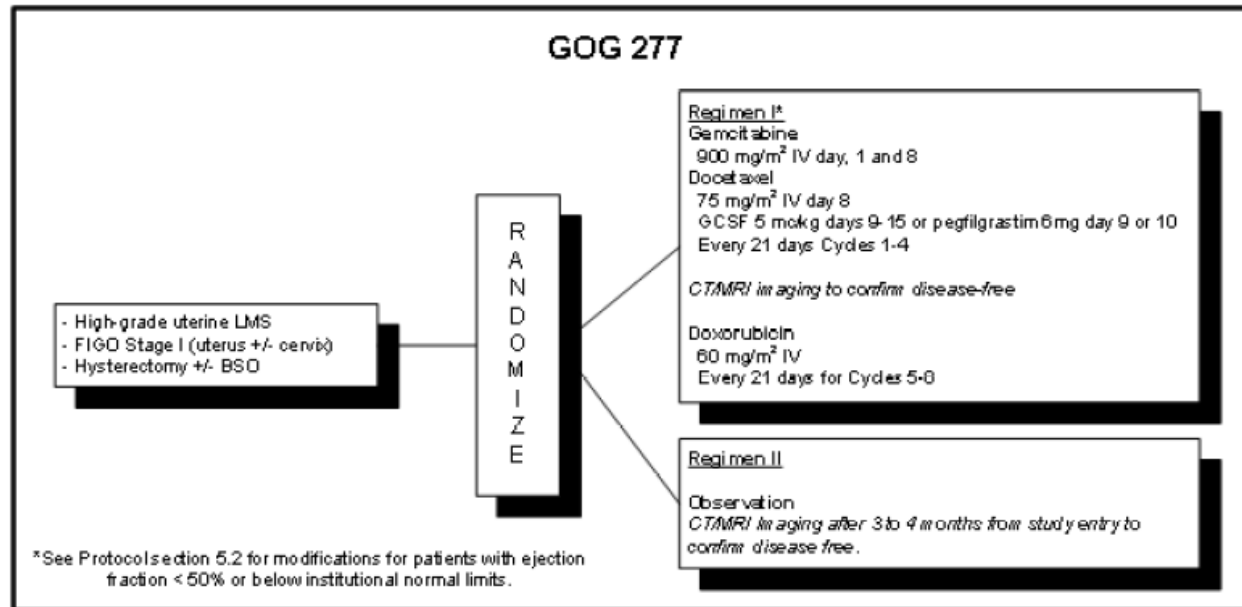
GOG 277

- High-grade uterine LMS
- FIGO Stage I (uterus +/- cervix)
- Hysterectomy +/- BSO

R
A
N
D
O
M
I
Z
E

Regimen I*
Gemcitabine
900 mg/m$^2$ IV day, 1 and 8
Docetaxel
75 mg/m$^2$ IV day 8
GCSF 5 mckg days 9-15 or pegfilgrastim 6mg day 9 or 10
Every 21 days Cycles 1-4

CT/MRI imaging to confirm disease-free

Doxorubicin
60 mg/m$^2$ IV
Every 21 days for Cycles 5-8

Regimen II

Observation
CT/MRI imaging after 3 to 4 months from study entry to confirm disease free.

*See Protocol section 5.2 for modifications for patients with ejection fraction < 50% or below institutional normal limits.